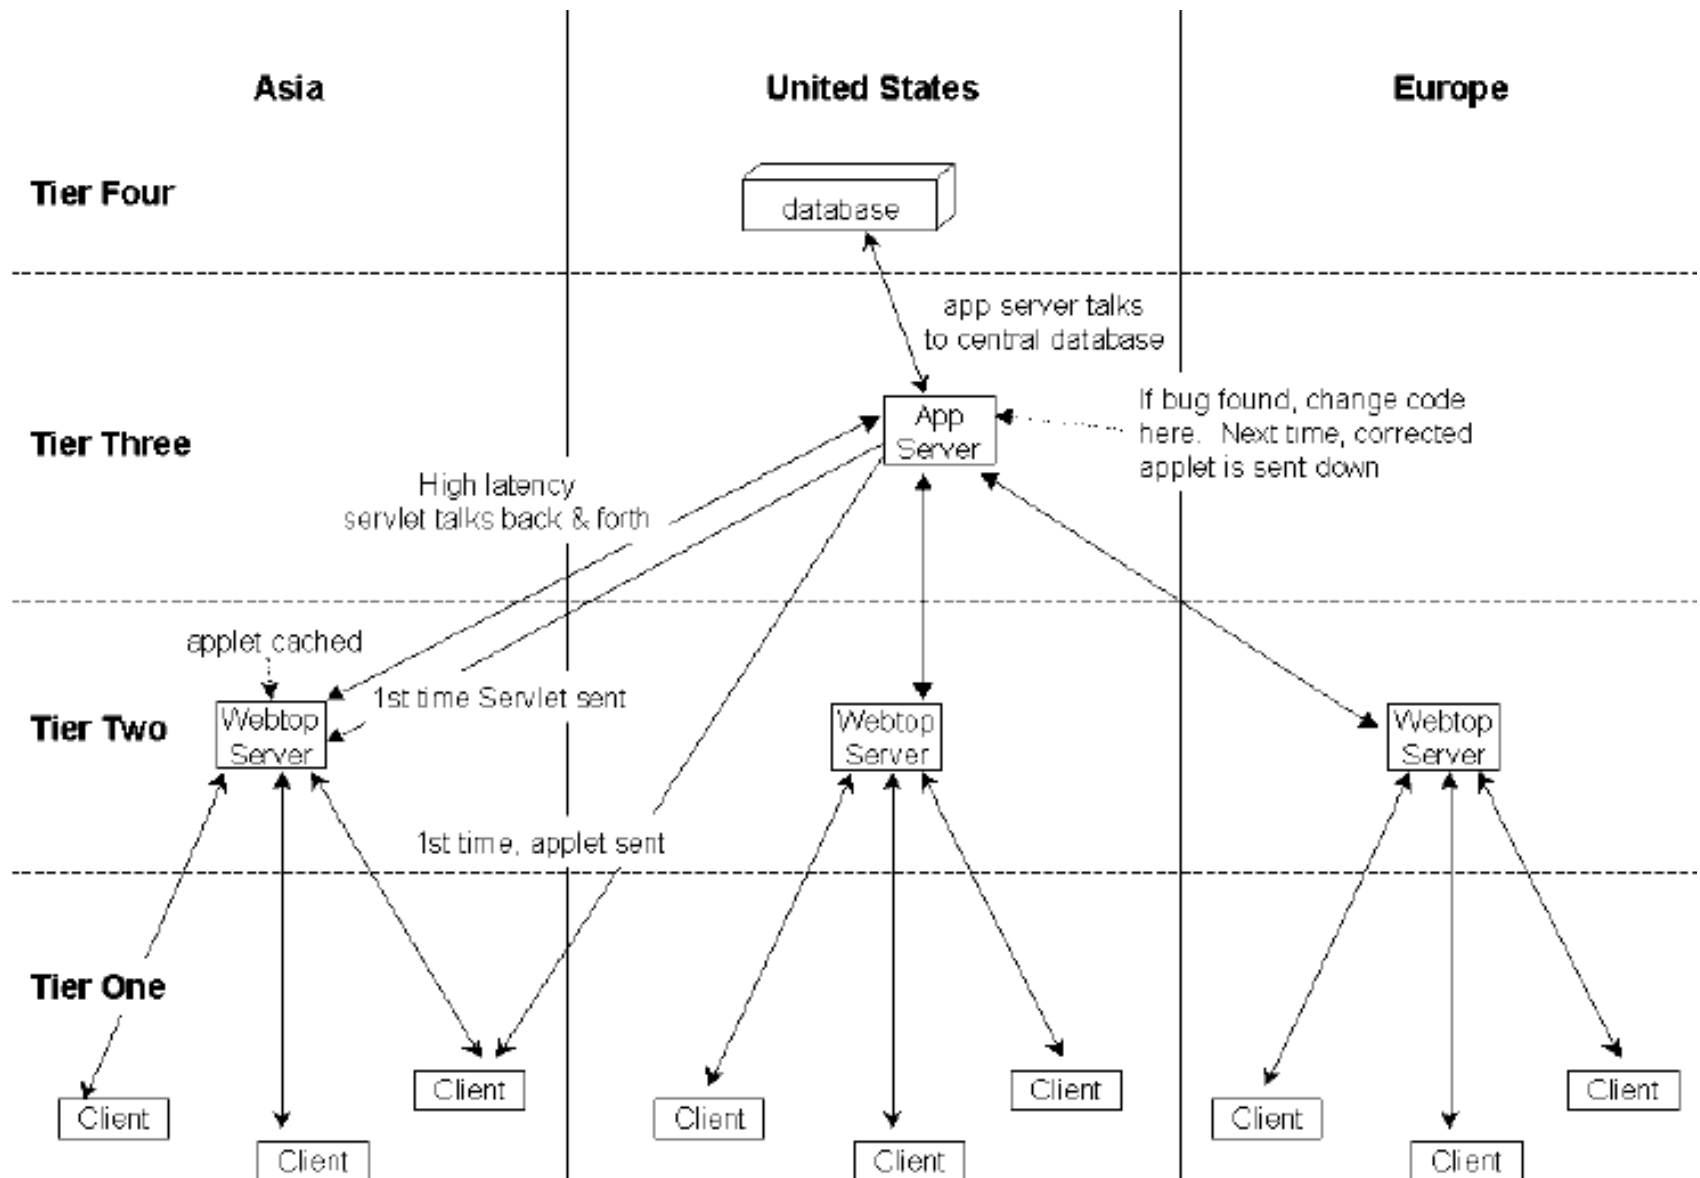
Asia

United States

Europe

Tier Four

database

app server talks to central database

Tier Three

App Server

If bug found, change code here. Next time, corrected applet is sent down

High latency servlet talks back & forth

applet cached

Tier Two

Webtop Server

1st time Servlet sent

Webtop Server

Webtop Server

1st time, applet sent

Tier One

Client

Client

Client

Client

Client

Client

Client

Client

Client